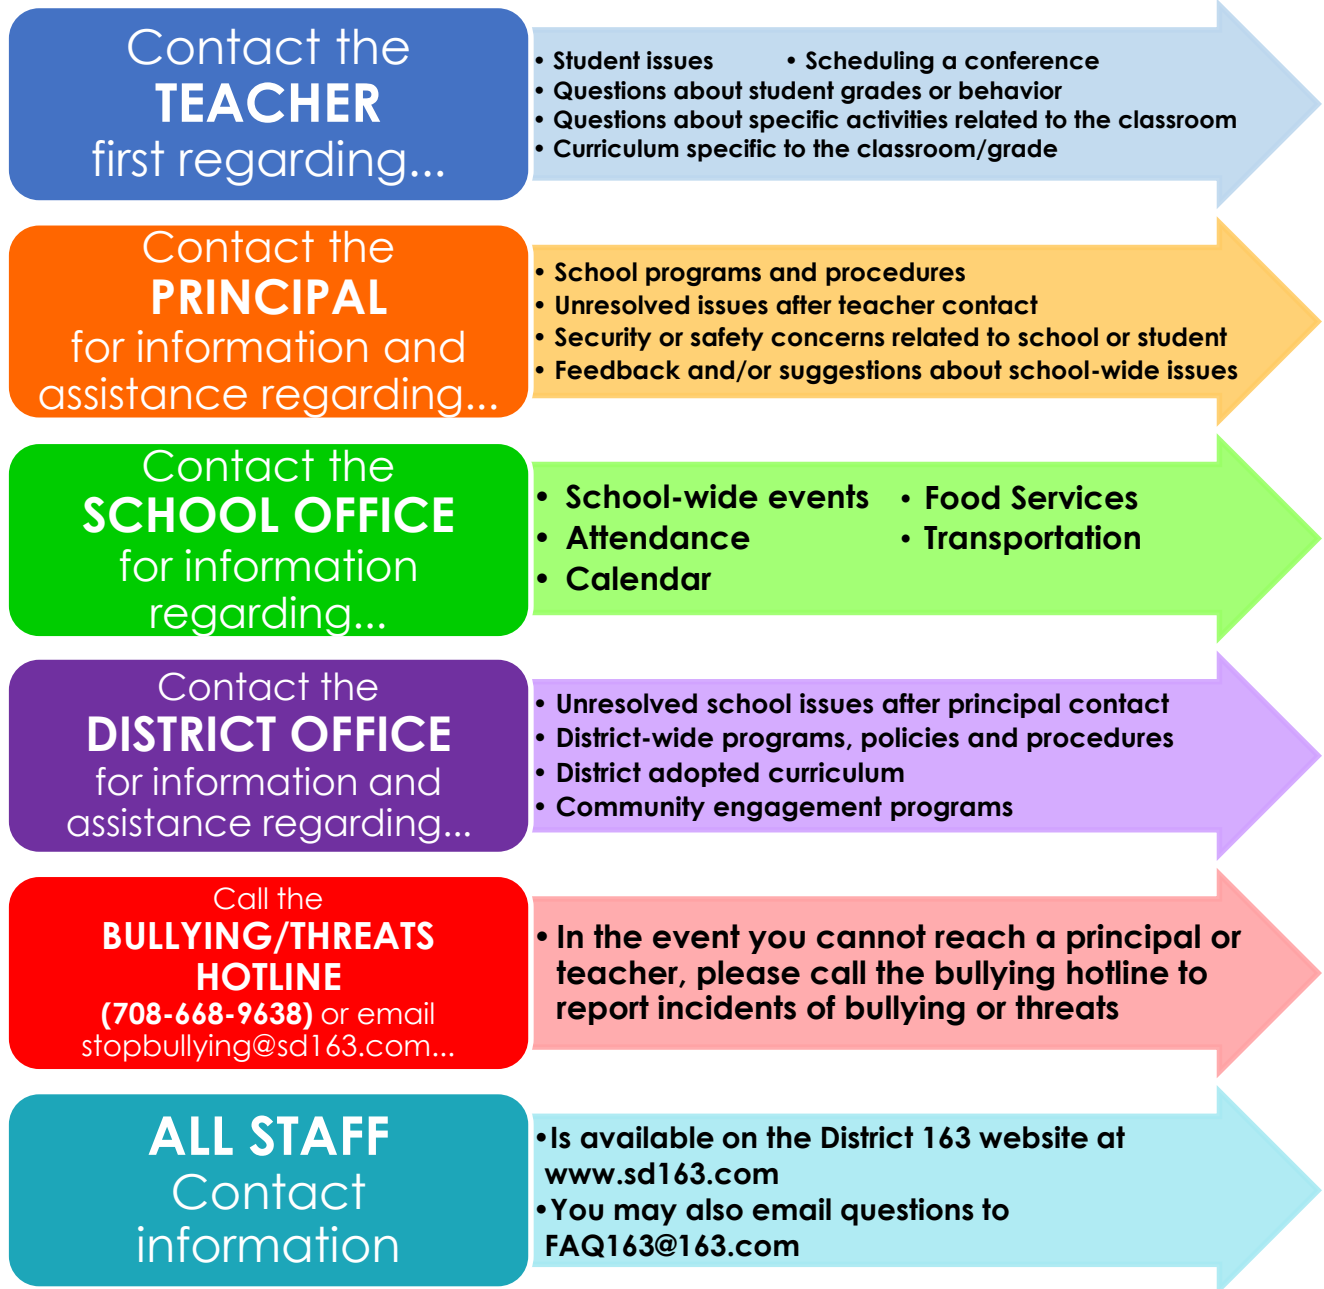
Contact the
TEACHER
first regarding...

• Student issues
• Scheduling a conference
• Questions about student grades or behavior
• Questions about specific activities related to the classroom
• Curriculum specific to the classroom/grade

Contact the
PRINCIPAL
for information and assistance regarding...

• School programs and procedures
• Unresolved issues after teacher contact
• Security or safety concerns related to school or student
• Feedback and/or suggestions about school-wide issues

Contact the
SCHOOL OFFICE
for information regarding...

• School-wide events
• Attendance
• Calendar
• Food Services
• Transportation

Contact the
DISTRICT OFFICE
for information and assistance regarding...

• Unresolved school issues after principal contact
• District-wide programs, policies and procedures
• District adopted curriculum
• Community engagement programs

Call the
BULLYING/THREATS HOTLINE
(708-668-9638) or email stopbullying@sd163.com...

• In the event you cannot reach a principal or teacher, please call the bullying hotline to report incidents of bullying or threats

ALL STAFF
Contact information

•Is available on the District 163 website at www.sd163.com
•You may also email questions to FAQ163@163.com